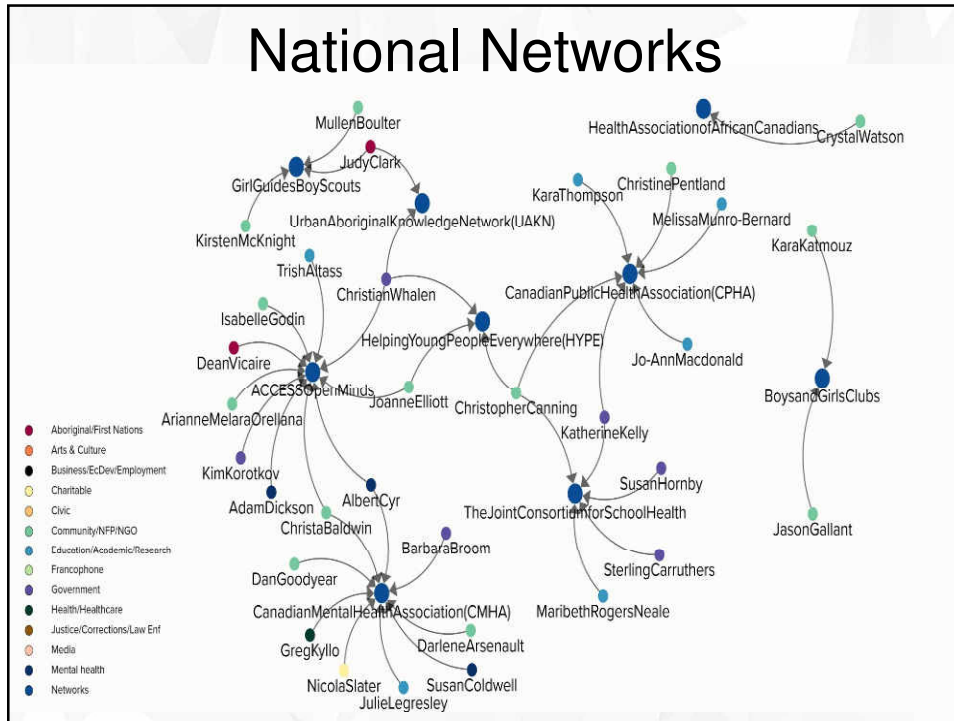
National Networks

MullenBoulter
JudyClark
GirlGuidesBoyScouts
UrbanAboriginalKnowledgeNetwork(UAKN)
KirstenMcKnight
TrishAltass
ChristianWhalen
IsabelleGodin
HelpingYoungPeopleEverywhere(HYPE)
DeanVicaire
ACCESSOpenMinds
JoanneElliott
ArianneMelaraOrellana
KimKorotkov
AdamDickson
AlbertCyr
ChristaBaldwin
BarbaraBroom
DanGoodyear
CanadianMentalHealthAssociation(CMHA)
GregKyllo
DarleneArsenault
NicolaSlater
SusanColdwell
JulieLegresley
HealthAssociationofAfricanCanadians
CrystalWatson
KaraThompson
ChristinePentland
MelissaMunro-Bernard
KaraKatmouz
CanadianPublicHealthAssociation(CPHA)
Jo-AnnMacdonald
ChristopherCanning
KatherineKelly
BoysandGirlsClubs
SusanHornby
TheJointConsortiumforSchoolHealth
JasonGallant
SterlingCarruthers
MaribethRogersNeale

Aboriginal/First Nations
Arts & Culture
Business/EcDev/Employment
Charitable
Civic
Community/NFP/NGO
Education/Academic/Research
Francophone
Government
Health/Healthcare
Justice/Corrections/Law Enf
Media
Mental health
Networks